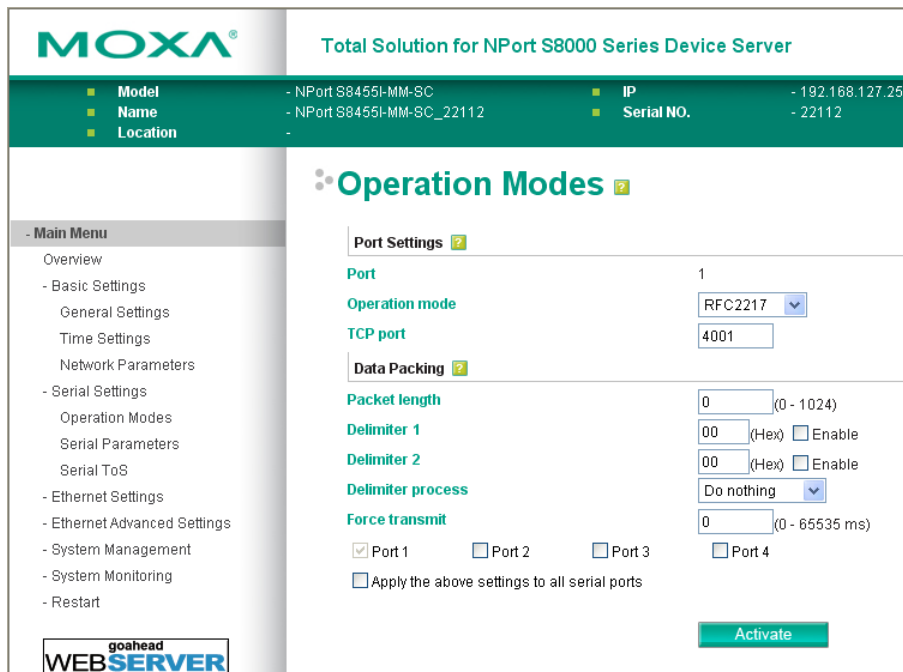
MOXA®

Total Solution for NPort S8000 Series Device Server

Model - NPort S8455I-MM-SC
Name - NPort S8455I-MM-SC_22112
Location -
IP - 192.168.127.25
Serial NO. - 22112

Operation Modes

- Main Menu
Overview
- Basic Settings
General Settings
Time Settings
Network Parameters
- Serial Settings
Operation Modes
Serial Parameters
Serial ToS
- Ethernet Settings
- Ethernet Advanced Settings
- System Management
- System Monitoring
- Restart

goahead WEBSERVER

Port Settings

| | |
|---|---|
| Port | 1 |
| Operation mode | RFC2217 |
| TCP port | 4001 |

Data Packing

| | |
|---|---|
| Packet length | 0 (0 - 1024) |
| Delimiter 1 | 00 (Hex) Enable |
| Delimiter 2 | 00 (Hex) Enable |
| Delimiter process | Do nothing |
| Force transmit | 0 (0 - 65535 ms) |

Port 1 Port 2 Port 3 Port 4

Apply the above settings to all serial ports

Activate